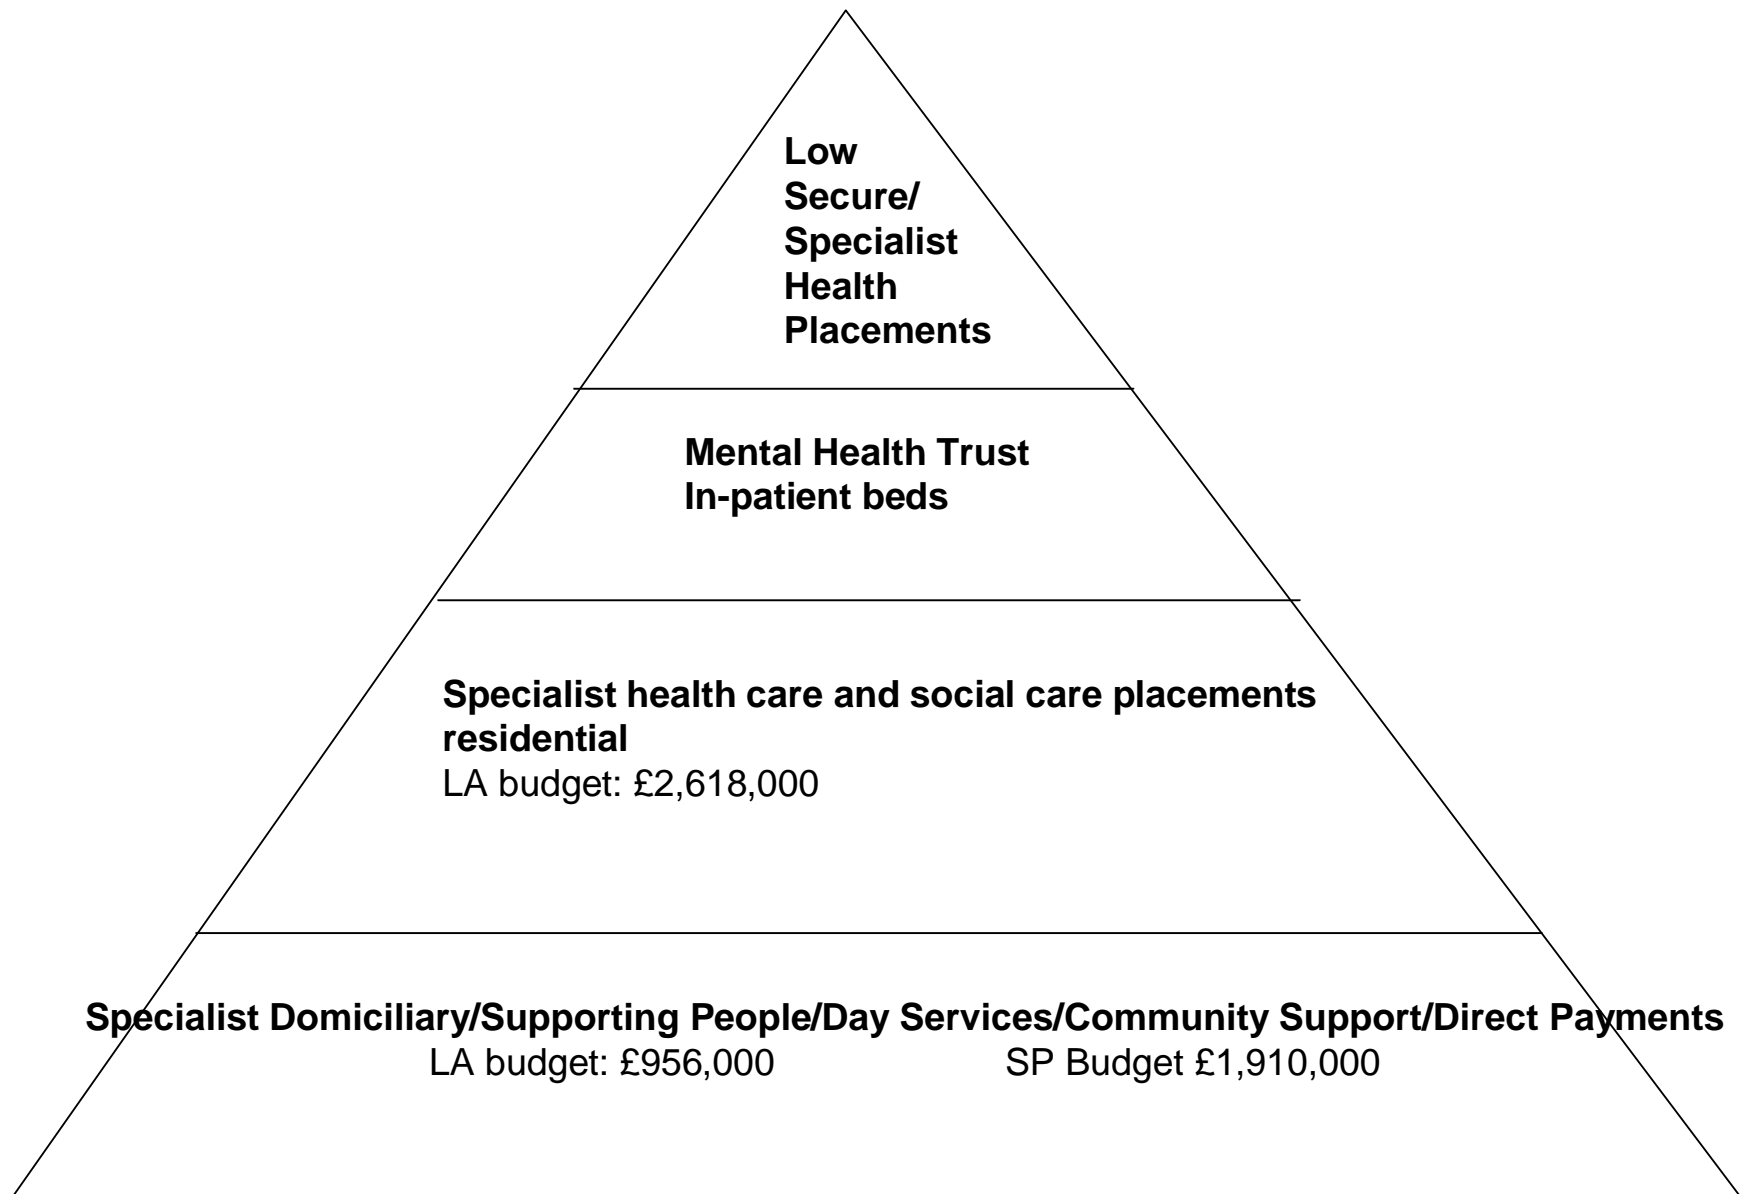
Low Secure/ Specialist Health Placements

Mental Health Trust In-patient beds

Specialist health care and social care placements residential
LA budget: £2,618,000

Specialist Domiciliary/Supporting People/Day Services/Community Support/Direct Payments
LA budget: £956,000 SP Budget £1,910,000